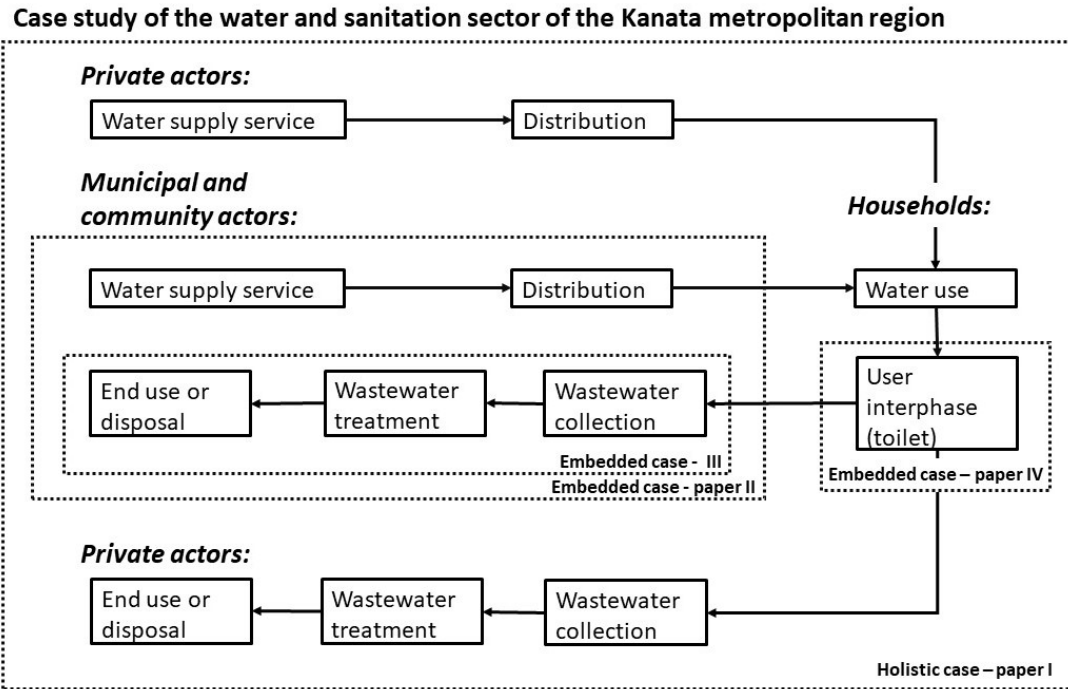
Case study of the water and sanitation sector of the Kanata metropolitan region

Private actors:

Water supply service

Distribution

Municipal and community actors:

Households:

Water supply service

Distribution

Water use

End use or disposal

Wastewater treatment

Wastewater collection

User interphase (toilet)

Embedded case - III

Embedded case - paper II

Embedded case – paper IV

Private actors:

End use or disposal

Wastewater treatment

Wastewater collection

Holistic case – paper I